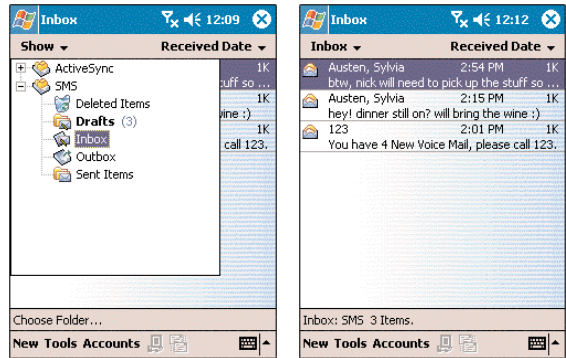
Inbox 12:09

Show ▾ Received Date ▾

ActiveSync

SMS

Deleted Items

Drafts (3)

Inbox

Outbox

Sent Items

1K

stuff so ...

1K

wine :)

1K

call 123.

Choose Folder...

New Tools Accounts

Inbox 12:12

Inbox ▾ Received Date ▾

Austen, Sylvia 2:54 PM 1K

btw, nick will need to pick up the stuff so ...

Austen, Sylvia 2:15 PM 1K

hey! dinner still on? will bring the wine :)

123 2:01 PM 1K

You have 4 New Voice Mail, please call 123.

Inbox: SMS 3 Items.

New Tools Accounts